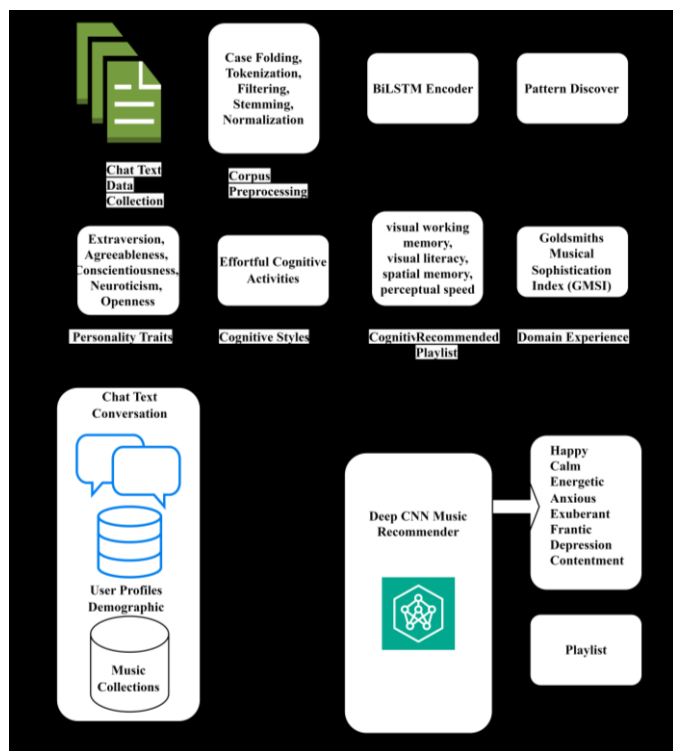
Chat Text Data Collection

Case Folding, Tokenization, Filtering, Stemming, Normalization

Corpus Preprocessing

BiLSTM Encoder

Pattern Discover

Extraversion, Agreeableness, Conscientiousness, Neuroticism, Openness

Personality Traits

Effortful Cognitive Activities

Cognitive Styles

visual working memory, visual literacy, spatial memory, perceptual speed

CognitivRecommended Playlist

Goldsmiths Musical Sophistication Index (GMSI)

Domain Experience

Chat Text Conversation

User Profiles Demographic

Music Collections

Deep CNN Music Recommender

Happy
Calm
Energetic
Anxious
Exuberant
Frantic
Depression
Contentment

Playlist